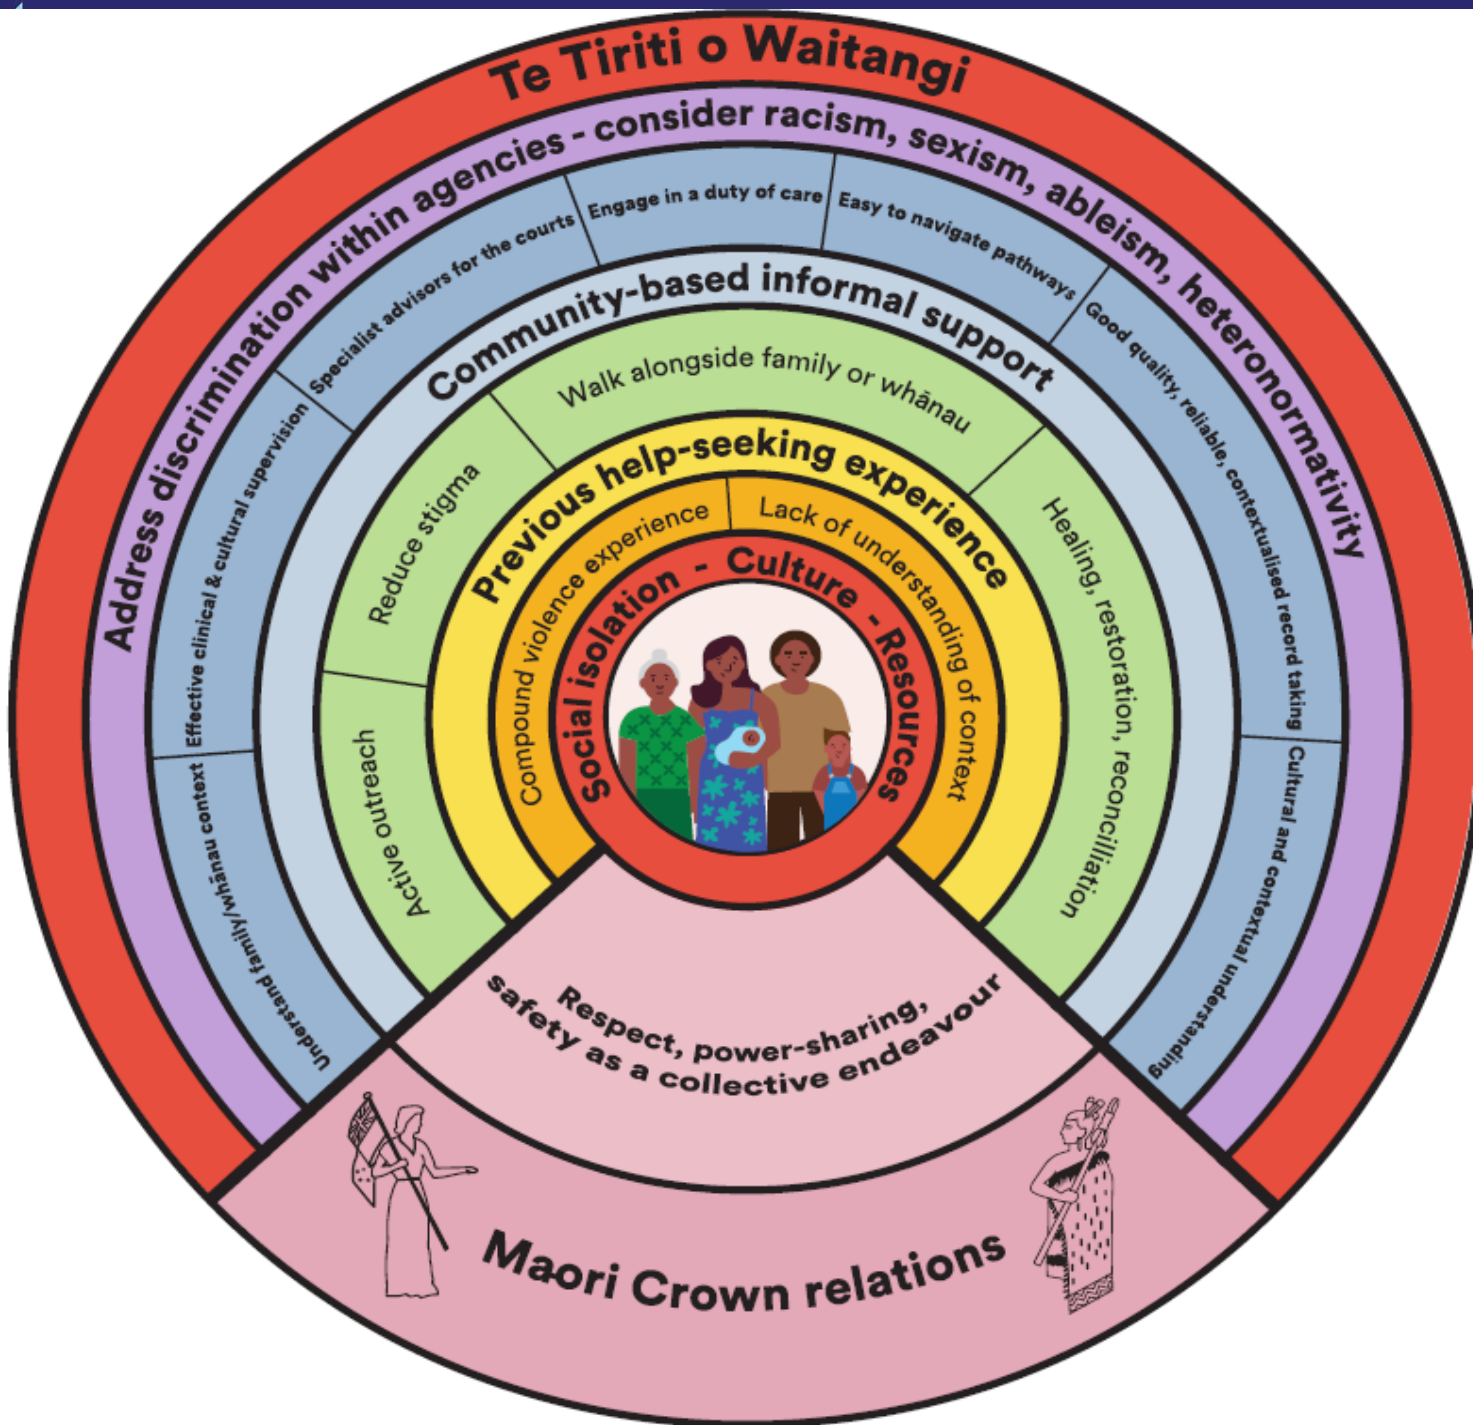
Te Tiriti o Waitangi

Address discrimination within agencies - consider racism, sexism, ableism, heteronormativity

Understand family/whānau context

Effective clinical & cultural supervision

Specialist advisors for the courts

Engage in a duty of care

Easy to navigate pathways

Good quality, reliable, contextualised record taking

Cultural and contextual understanding

Community-based informal support

Active outreach

Reduce stigma

Walk alongside family or whānau

Healing, restoration, reconcilliation

Previous help-seeking experience

Compound violence experience

Lack of understanding of context

Social isolation - Culture - Resources

Respect, power-sharing, safety as a collective endeavour

Maori Crown relations